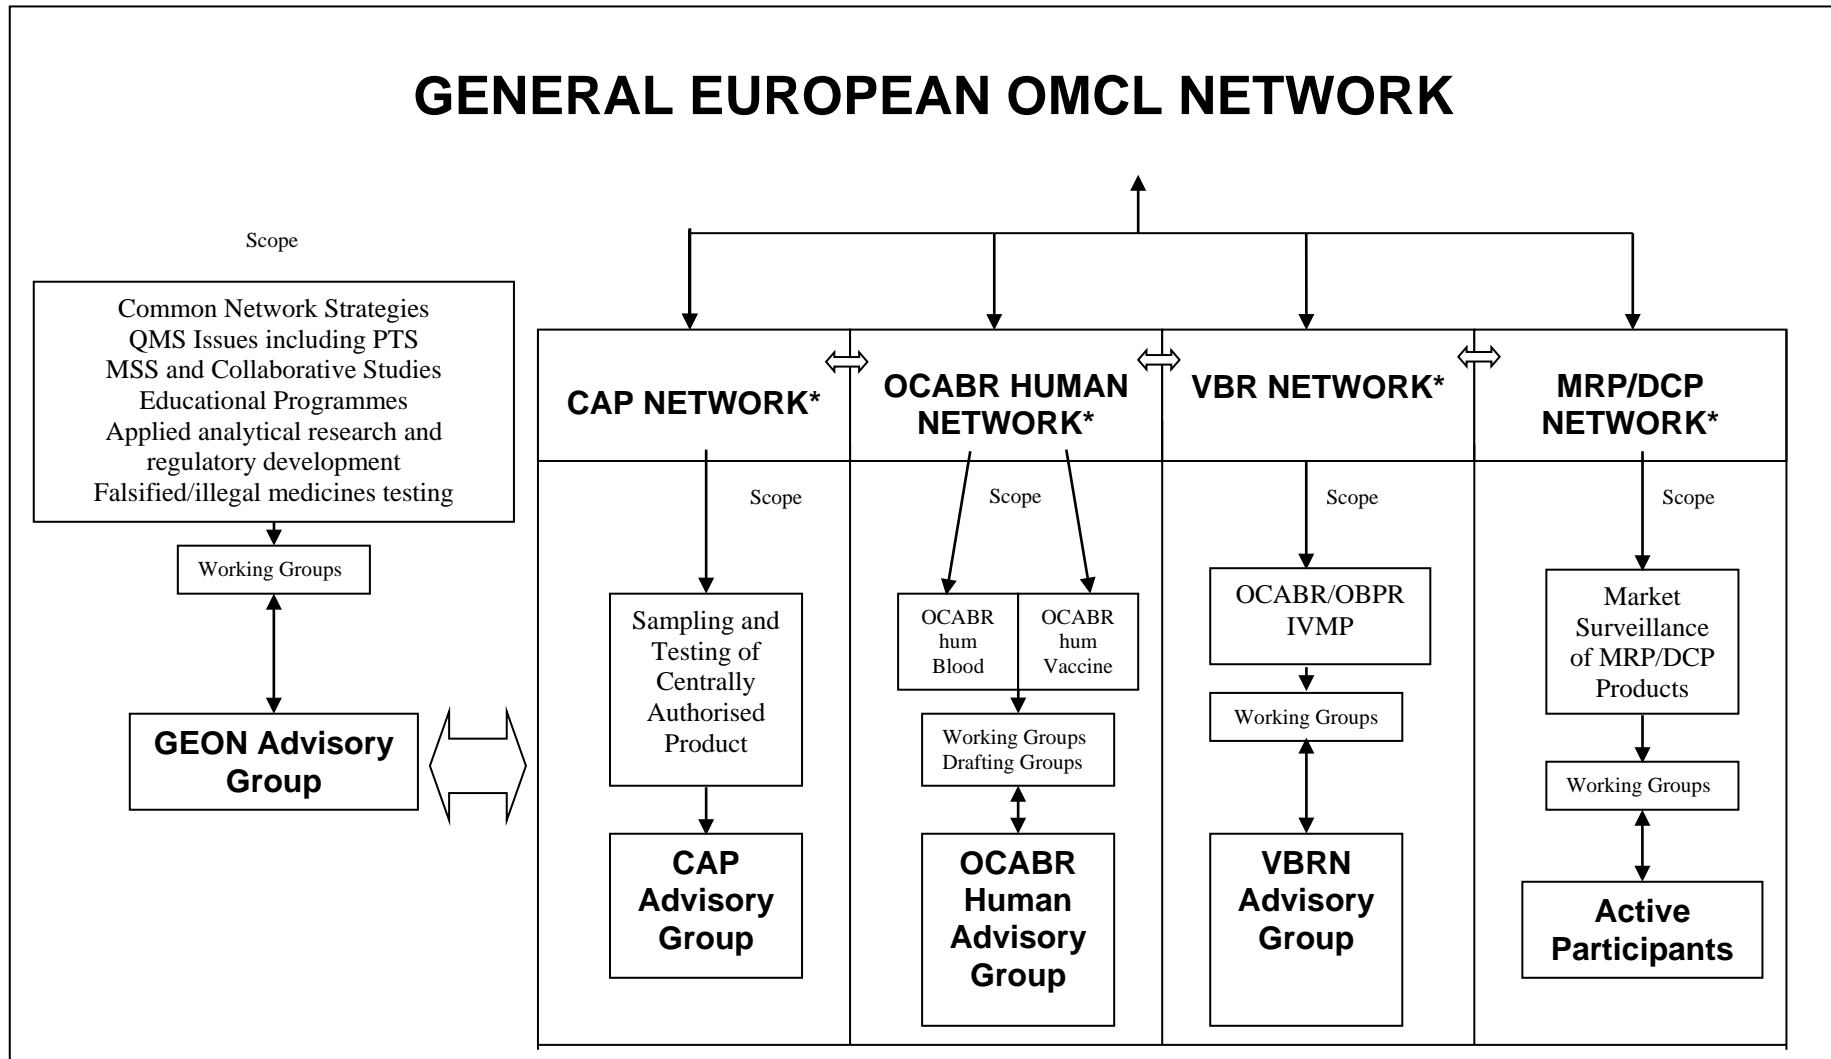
GENERAL EUROPEAN OMCL NETWORK

Scope

Common Network Strategies
QMS Issues including PTS
MSS and Collaborative Studies
Educational Programmes
Applied analytical research and regulatory development
Falsified/illegal medicines testing

Working Groups

GEON Advisory Group

CAP NETWORK*

Scope

Sampling and Testing of Centrally Authorised Product

CAP Advisory Group

OCABR HUMAN NETWORK*

Scope

OCABR hum Blood

OCABR hum Vaccine

Working Groups
Drafting Groups

OCABR Human Advisory Group

VBR NETWORK*

Scope

OCABR/OBPR IVMP

Working Groups

VBRN Advisory Group

MRP/DCP NETWORK*

Scope

Market Surveillance of MRP/DCP Products

Working Groups

Active Participants